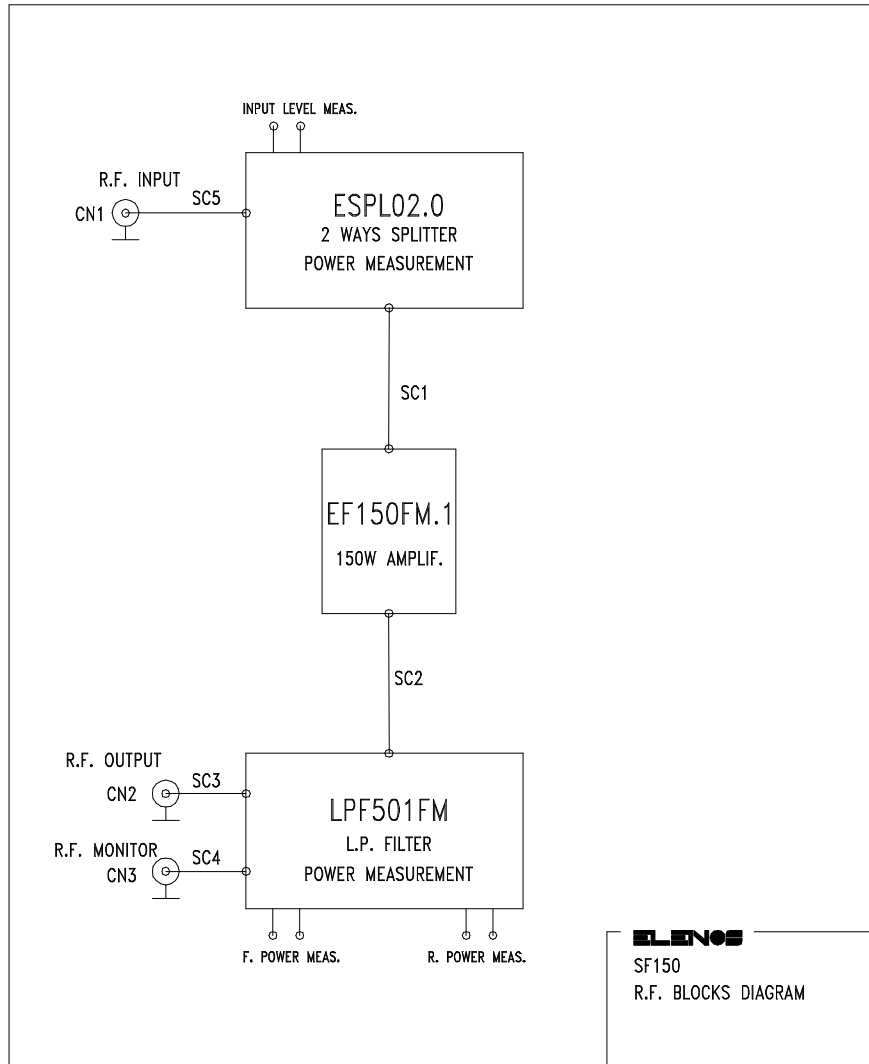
INPUT LEVEL MEAS.

R.F. INPUT

CN1

SC5

ESPL02.0
2 WAYS SPLITTER
POWER MEASUREMENT

SC1

EF150FM.1
150W AMPLIF.

SC2

R.F. OUTPUT

CN2

SC3

R.F. MONITOR

CN3

SC4

LPF501FM
L.P. FILTER
POWER MEASUREMENT

F. POWER MEAS.

R. POWER MEAS.

ELENOS
SF150
R.F. BLOCKS DIAGRAM